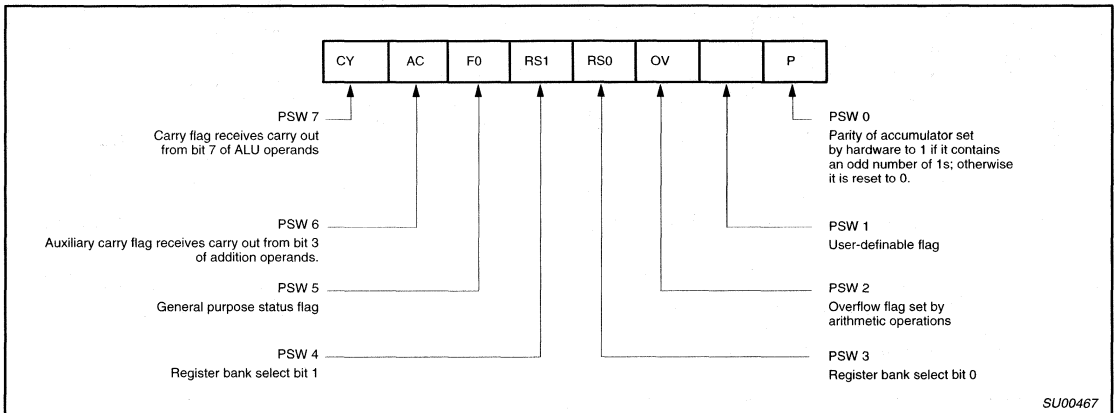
| CY | AC | F0 | RS1 | RS0 | OV | | P |
|---|---|---|---|---|---|---|---|

PSW 7
Carry flag receives carry out from bit 7 of ALU operands

PSW 6
Auxiliary carry flag receives carry out from bit 3 of addition operands.

PSW 5
General purpose status flag

PSW 4
Register bank select bit 1

PSW 0
Parity of accumulator set by hardware to 1 if it contains an odd number of 1s; otherwise it is reset to 0.

PSW 1
User-definable flag

PSW 2
Overflow flag set by arithmetic operations

PSW 3
Register bank select bit 0

SU00467